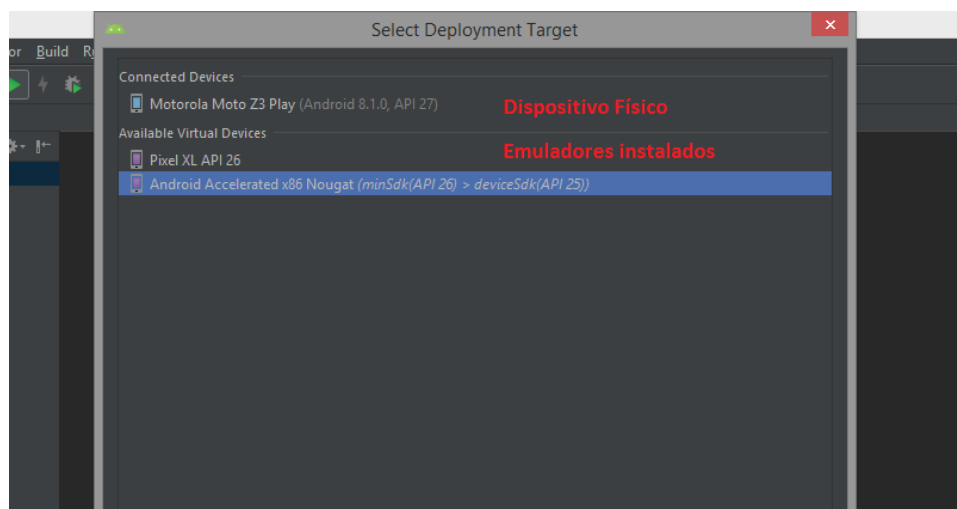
or Build R

Select Deployment Target

Connected Devices

Motorola Moto Z3 Play (Android 8.1.0, API 27)

Dispositivo Físico

Available Virtual Devices

Pixel XL API 26

Emuladores instalados

Android Accelerated x86 Nougat (minSdk(API 26) > deviceSdk(API 25))